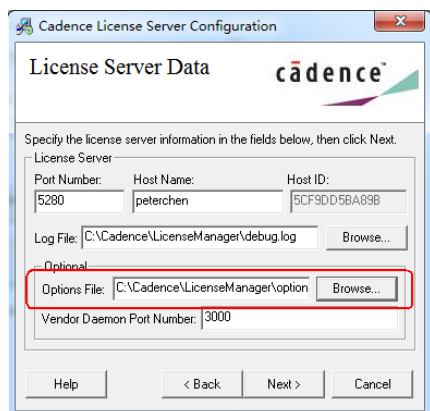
Cadence License Server Configuration

License Server Data

cādence

Specify the license server information in the fields below, then click Next.

License Server

Port Number: 5280

Host Name: peterchen

Host ID: 5CF9DD5BA89B

Log File: C:\Cadence\LicenseManager\debug.log

Browse...

Optional

Options File: C:\Cadence\LicenseManager\option

Browse...

Vendor Daemon Port Number: 3000

Help

< Back

Next >

Cancel